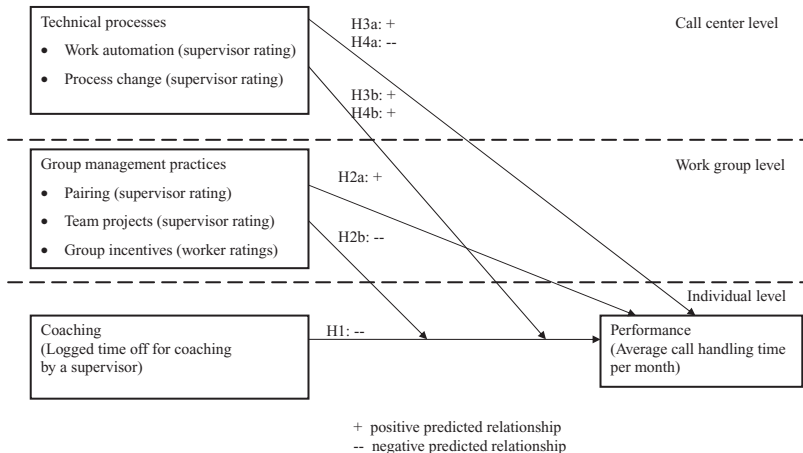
Technical processes
• Work automation (supervisor rating)
• Process change (supervisor rating)

H3a: +
H4a: --

Call center level

H3b: +
H4b: +

Group management practices
• Pairing (supervisor rating)
• Team projects (supervisor rating)
• Group incentives (worker ratings)

Work group level

H2a: +

H2b: --

Individual level

Coaching
(Logged time off for coaching by a supervisor)

H1: --

Performance
(Average call handling time per month)

+ positive predicted relationship
-- negative predicted relationship